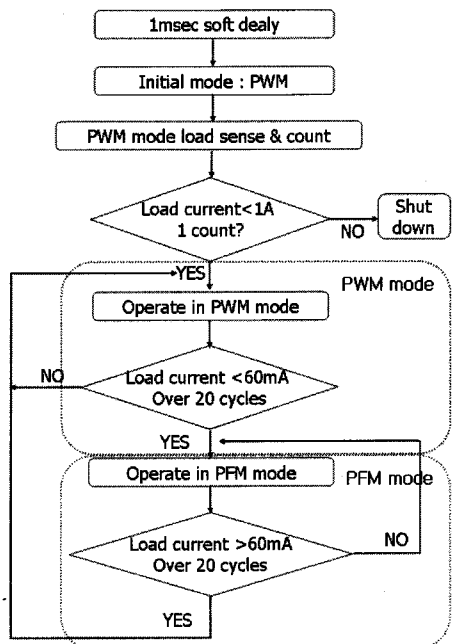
1msec soft dealy

Initial mode : PWM

PWM mode load sense & count

Load current< 1A
1 count?

NO

Shut down

YES

PWM mode

Operate in PWM mode

NO

Load current <60mA
Over 20 cycles

YES

Operate in PFM mode

PFM mode

Load current >60mA
Over 20 cycles

NO

YES